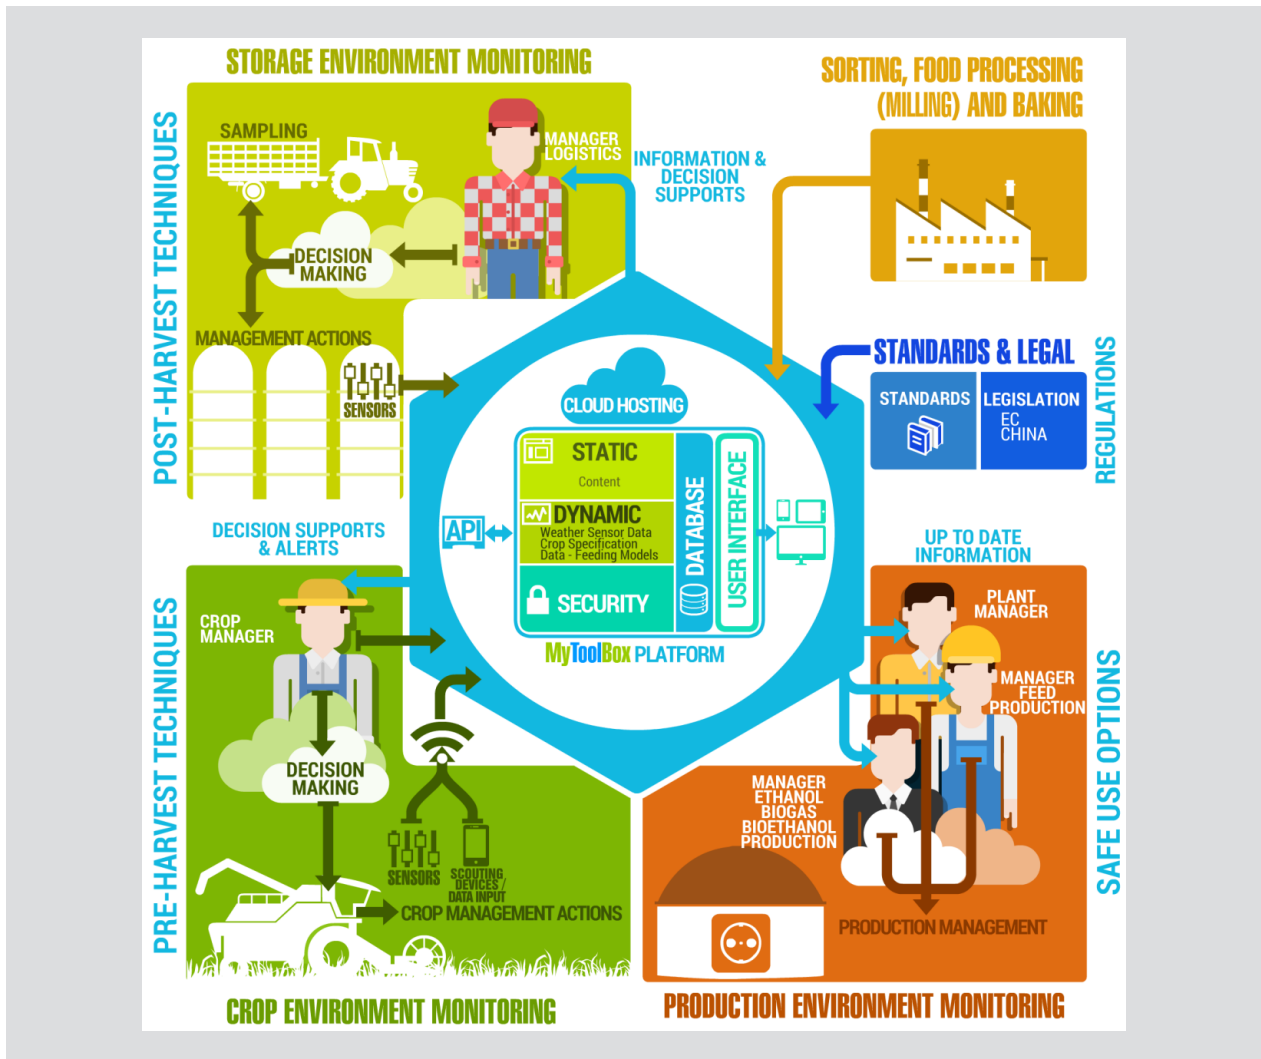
STORAGE ENVIRONMENT MONITORING

POST-HARVEST TECHNIQUES

SAMPLING

MANAGER LOGISTICS

DECISION MAKING

MANAGEMENT ACTIONS

SENSORS

INFORMATION & DECISION SUPPORTS

SORTING, FOOD PROCESSING (MILLING) AND BAKING

STANDARDS & LEGAL

STANDARDS

LEGISLATION
EC
CHINA

REGULATIONS

CLOUD HOSTING

STATIC
Content

DYNAMIC
Weather Sensor Data
Crop Specification
Data - Feeding Models

SECURITY

DATABASE

USER INTERFACE

API

MyToolBox PLATFORM

DECISION SUPPORTS & ALERTS

PRE-HARVEST TECHNIQUES

CROP MANAGER

DECISION MAKING

SENSORS

SCOUTING DEVICES / DATA INPUT

CROP MANAGEMENT ACTIONS

CROP ENVIRONMENT MONITORING

UP TO DATE INFORMATION

PLANT MANAGER

MANAGER FEED PRODUCTION

MANAGER ETHANOL BIOGAS BIOETHANOL PRODUCTION

PRODUCTION MANAGEMENT

SAFE USE OPTIONS

PRODUCTION ENVIRONMENT MONITORING